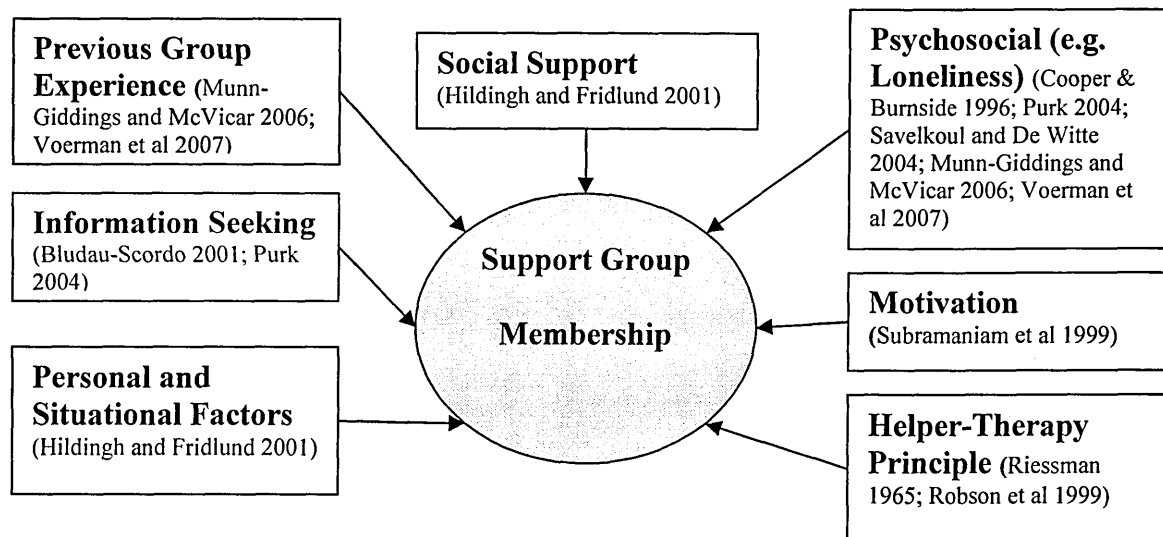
Previous Group Experience (Munn-Giddings and McVicar 2006; Voerman et al 2007)

Social Support (Hildingh and Fridlund 2001)

Psychosocial (e.g. Loneliness) (Cooper & Burnside 1996; Purk 2004; Savelkoul and De Witte 2004; Munn-Giddings and McVicar 2006; Voerman et al 2007)

Information Seeking (Bludau-Scordo 2001; Purk 2004)

Support Group Membership

Motivation (Subramaniam et al 1999)

Personal and Situational Factors (Hildingh and Fridlund 2001)

Helper-Therapy Principle (Riessman 1965; Robson et al 1999)